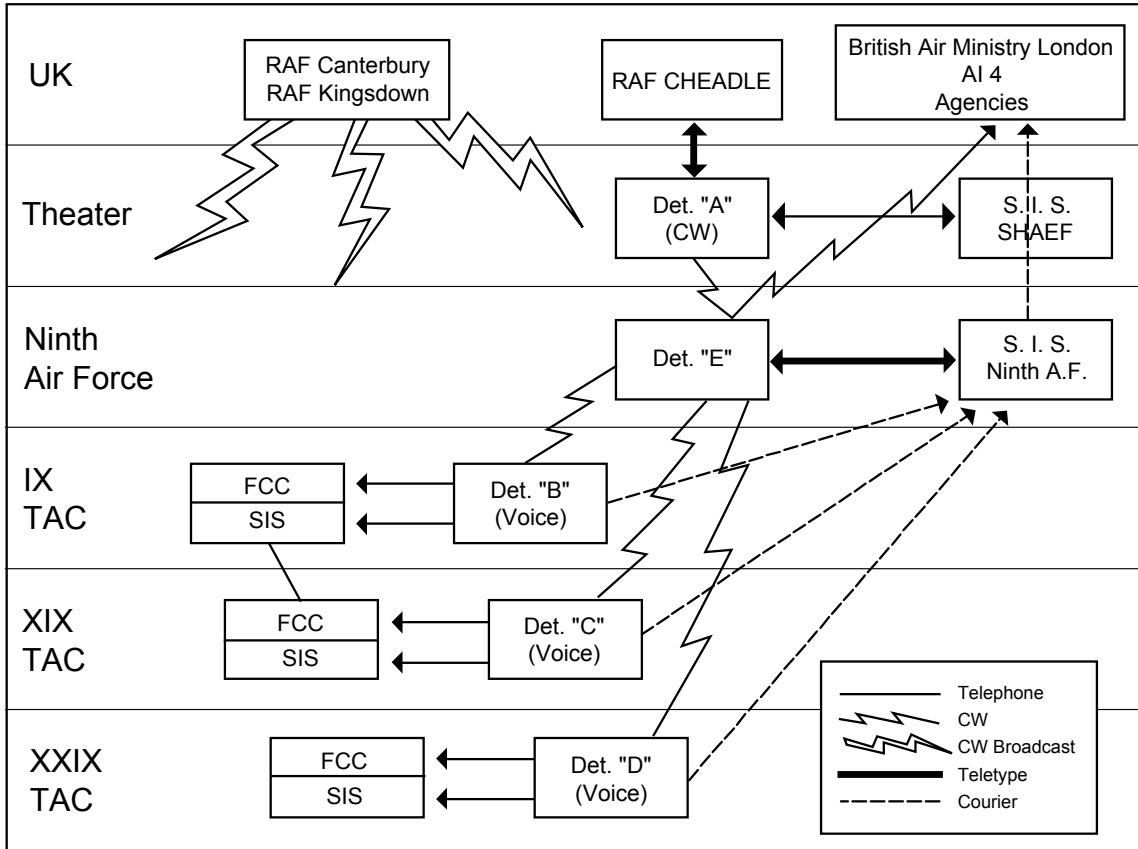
UK

RAF Canterbury
RAF Kingsdown

RAF CHEADLE

British Air Ministry London
AI 4
Agencies

Theater

Det. "A"
(CW)

S.II. S.
SHAEF

Ninth
Air Force

Det. "E"

S. I. S.
Ninth A.F.

IX
TAC

FCC
SIS

Det. "B"
(Voice)

XIX
TAC

FCC
SIS

Det. "C"
(Voice)

XXIX
TAC

FCC
SIS

Det. "D"
(Voice)

Telephone
CW
CW Broadcast
Teletype
Courier